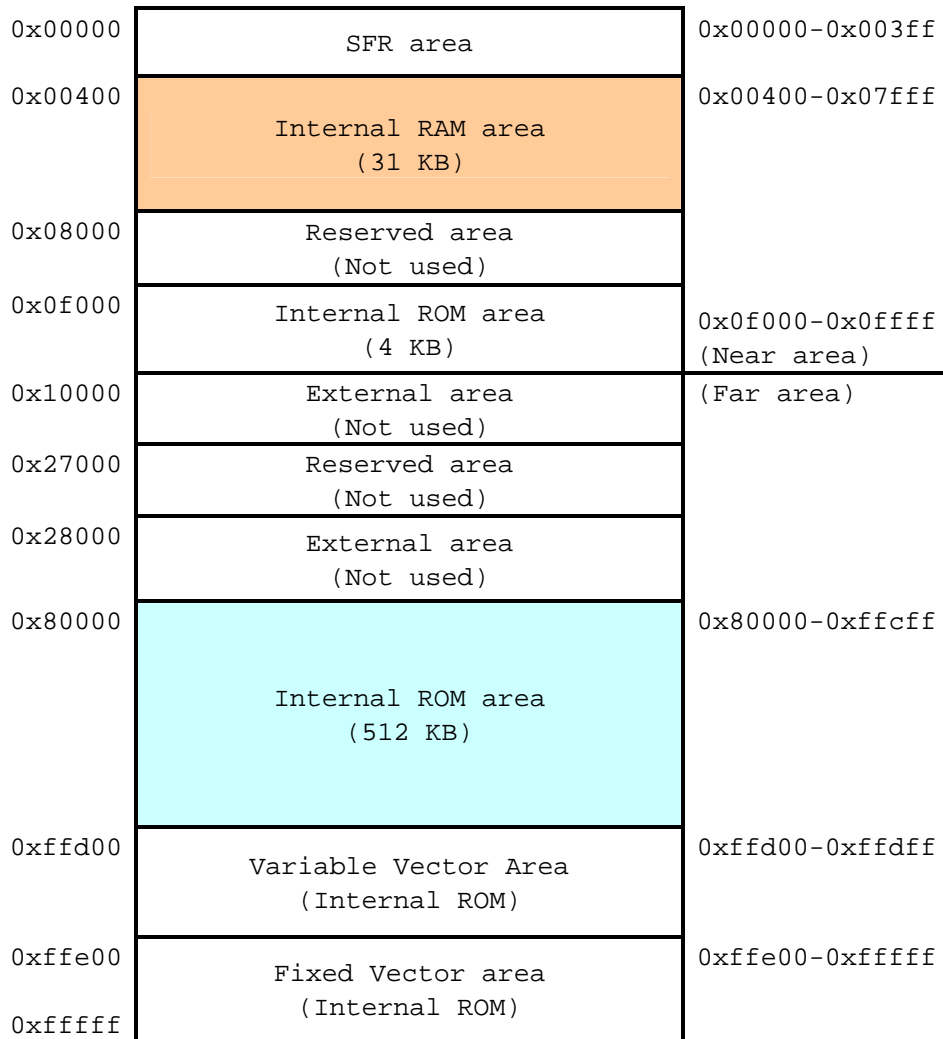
0x00000 SFR area 0x00000-0x003ff

0x00400 Internal RAM area (31 KB) 0x00400-0x07fff

0x08000 Reserved area (Not used)

0x0f000 Internal ROM area (4 KB) 0x0f000-0x0ffff (Near area)

0x10000 External area (Not used) (Far area)

0x27000 Reserved area (Not used)

0x28000 External area (Not used)

0x80000 Internal ROM area (512 KB) 0x80000-0xffcff

0xffd00 Variable Vector Area (Internal ROM) 0xffd00-0xffdff

0xffe00 Fixed Vector area (Internal ROM) 0xffe00-0xfffff

0xfffff